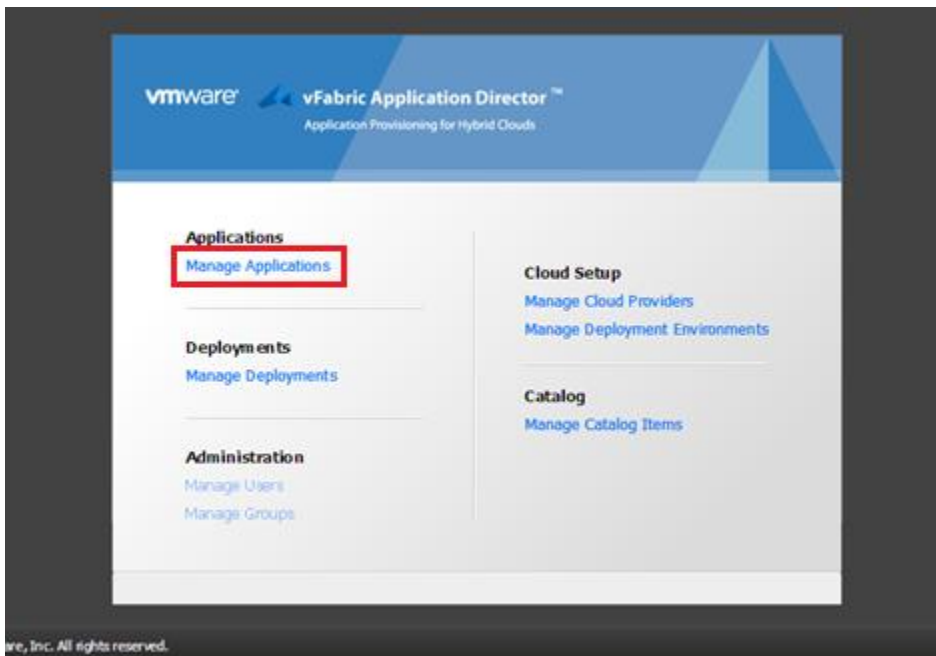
vmware vFabric Application Director™
Application Provisioning for Hybrid Clouds

Applications
Manage Applications

Deployments
Manage Deployments

Administration
Manage Users
Manage Groups

Cloud Setup
Manage Cloud Providers
Manage Deployment Environments

Catalog
Manage Catalog Items

re, Inc. All rights reserved.